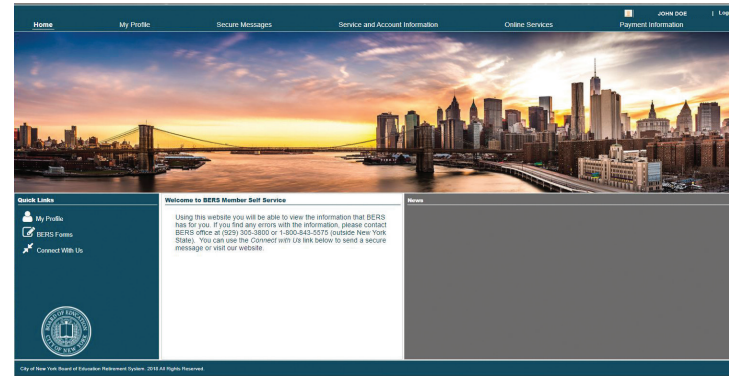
JOHN DOE | Log

Home My Profile Secure Messages Service and Account Information Online Services Payment Information

Quick Links

My Profile

BERS Forms

Connect With Us

BOARD OF EDUCATION CITY OF NEW YORK

Welcome to BERS Member Self Service

Using this website you will be able to view the information that BERS has for you. If you find any errors with the information, please contact BERS office at (929) 305-3800 or 1-800-843-5575 (outside New York State). You can use the *Connect with Us* link below to send a secure message or visit our website.

News

City of New York Board of Education Retirement System. 2018 All Rights Reserved.